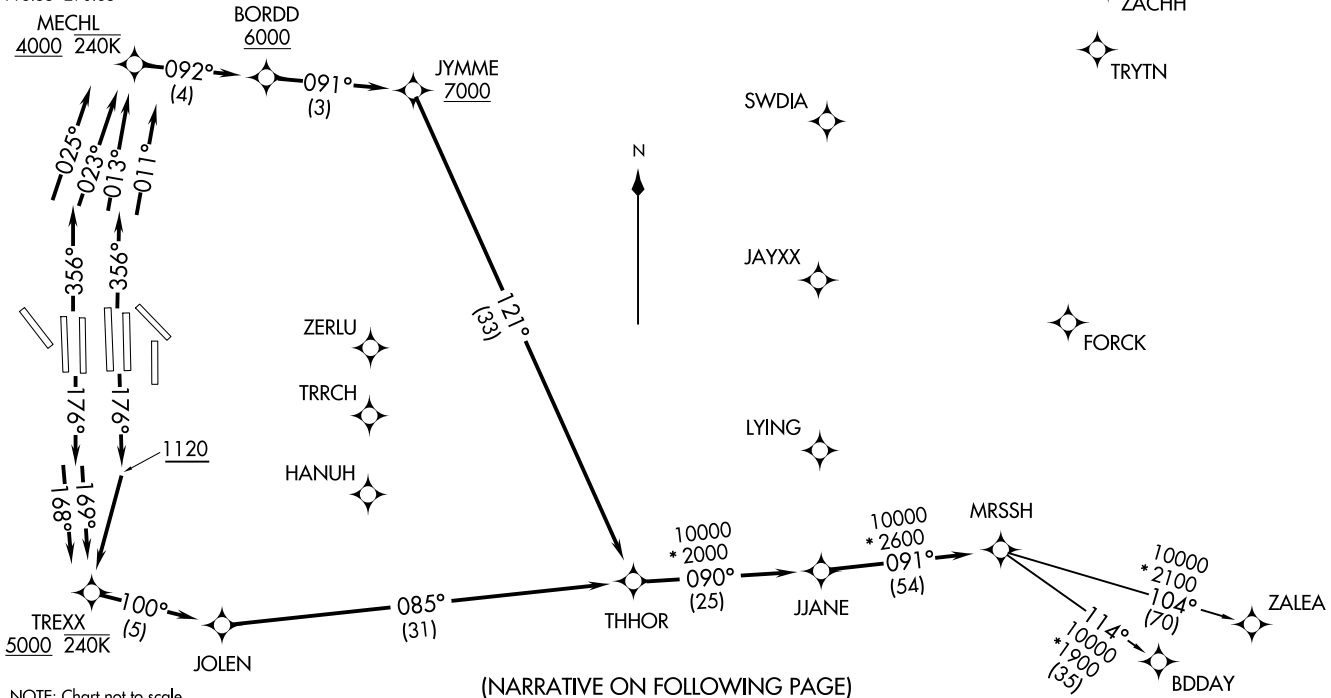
MECHL
4000 240K

BORDD
6000

092°
(4)

091°
(3)

JYMME
7000

ZACHH

TRYTN

SWDIA

N

JAYXX

FORCK

025°
023°
013°
011°

356°
356°

176°
176°

1120

188°
169°

ZERLU

TRRCH

HANUH

121°
(33)

LYING

10000
*2000
090°
(25)

10000
*2600
091°
(54)

MRSSH

10000
*2100
104°
(70)

ZALEA

114°
10000
*1900
(35)

BDDAY

TREXX
5000 240K

100°
(5)

JOLEN

085°
(31)

THHOR

JJANE

NOTE: Chart not to scale

(NARRATIVE ON FOLLOWING PAGE)